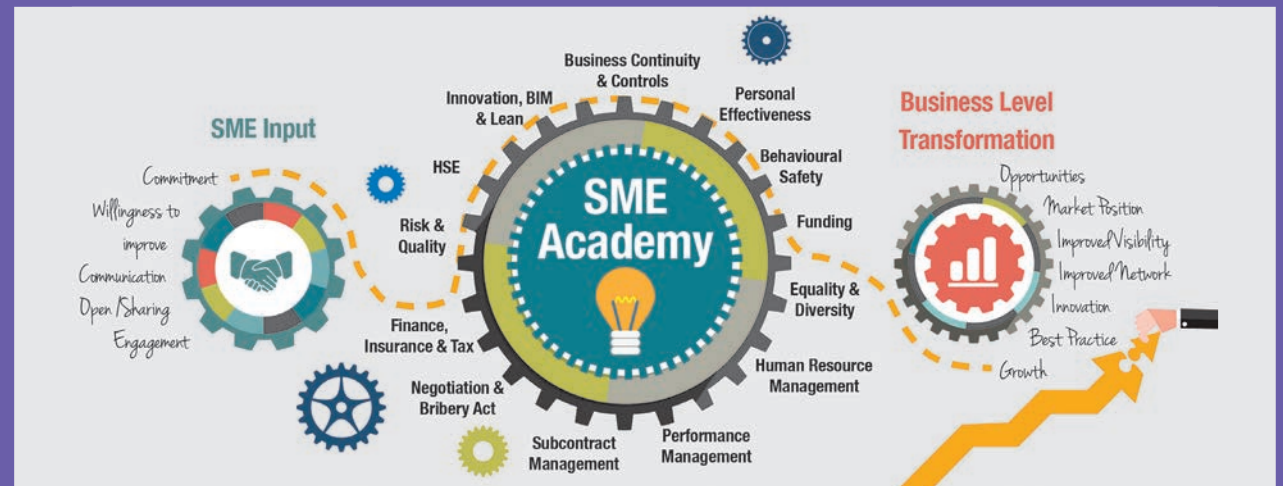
SME Input

Commitment
Willingness to improve
Communication
Open /Sharing
Engagement

Business Continuity & Controls
Innovation, BIM & Lean
Personal Effectiveness
HSE
Behavioural Safety
Risk & Quality
Funding
SME Academy
Equality & Diversity
Finance, Insurance & Tax
Human Resource Management
Negotiation & Bribery Act
Subcontract Management
Performance Management

Business Level Transformation

Opportunities
Market Position
Improved Visibility
Improved Network
Innovation
Best Practice
Growth